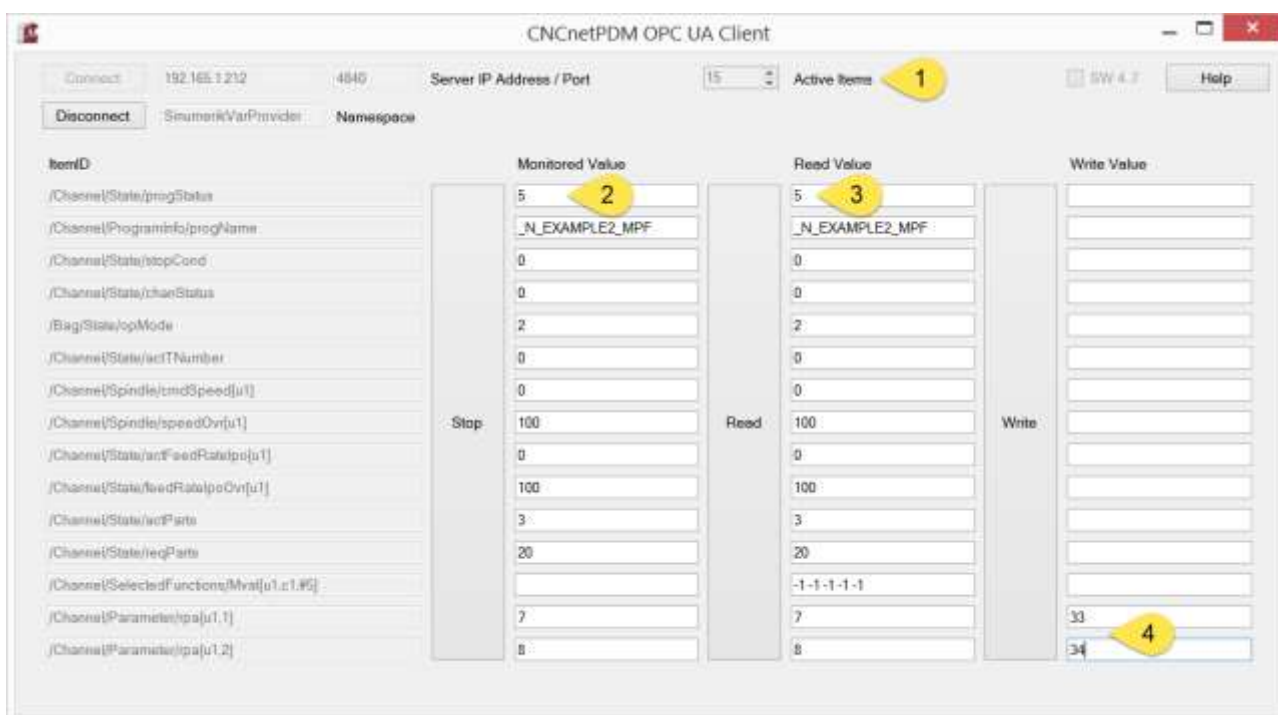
CNCnetPDM OPC UA Client

Connect 192.165.1.212 4840 Server IP Address / Port 15 Active Items 1 SW 4.7 Help

Disconnect SinumerikVarProvider Namespace

| ItemID | | Monitored Value | | Read Value | | Write Value |
|---|---|---|---|---|---|---|
| /Channel/State/progStatus | Stop | 5 2 | Read | 5 3 | Write | |
| /Channel/ProgramInfo/progName | | _N_EXAMPLE2_MPF | | _N_EXAMPLE2_MPF | | |
| /Channel/State/stopCond | | 0 | | 0 | | |
| /Channel/State/chanStatus | | 0 | | 0 | | |
| /Bag/State/opMode | | 2 | | 2 | | |
| /Channel/State/actTNumber | | 0 | | 0 | | |
| /Channel/Spindle/cmdSpeed[u1] | | 0 | | 0 | | |
| /Channel/Spindle/speedOvr[u1] | | 100 | | 100 | | |
| /Channel/State/actFeedRateIpo[u1] | | 0 | | 0 | | |
| /Channel/State/feedRateIpoOvr[u1] | | 100 | | 100 | | |
| /Channel/State/actParts | | 3 | | 3 | | |
| /Channel/State/reqParts | | 20 | | 20 | | |
| /Channel/SelectedFunctions/Mval[u1,c1,#5] | | | | -1-1-1-1-1 | | |
| /Channel/Parameter/rpa[u1,1] | | 7 | | 7 | | 33 4 |
| /Channel/Parameter/rpa[u1,2] | | 8 | | 8 | | 34 |